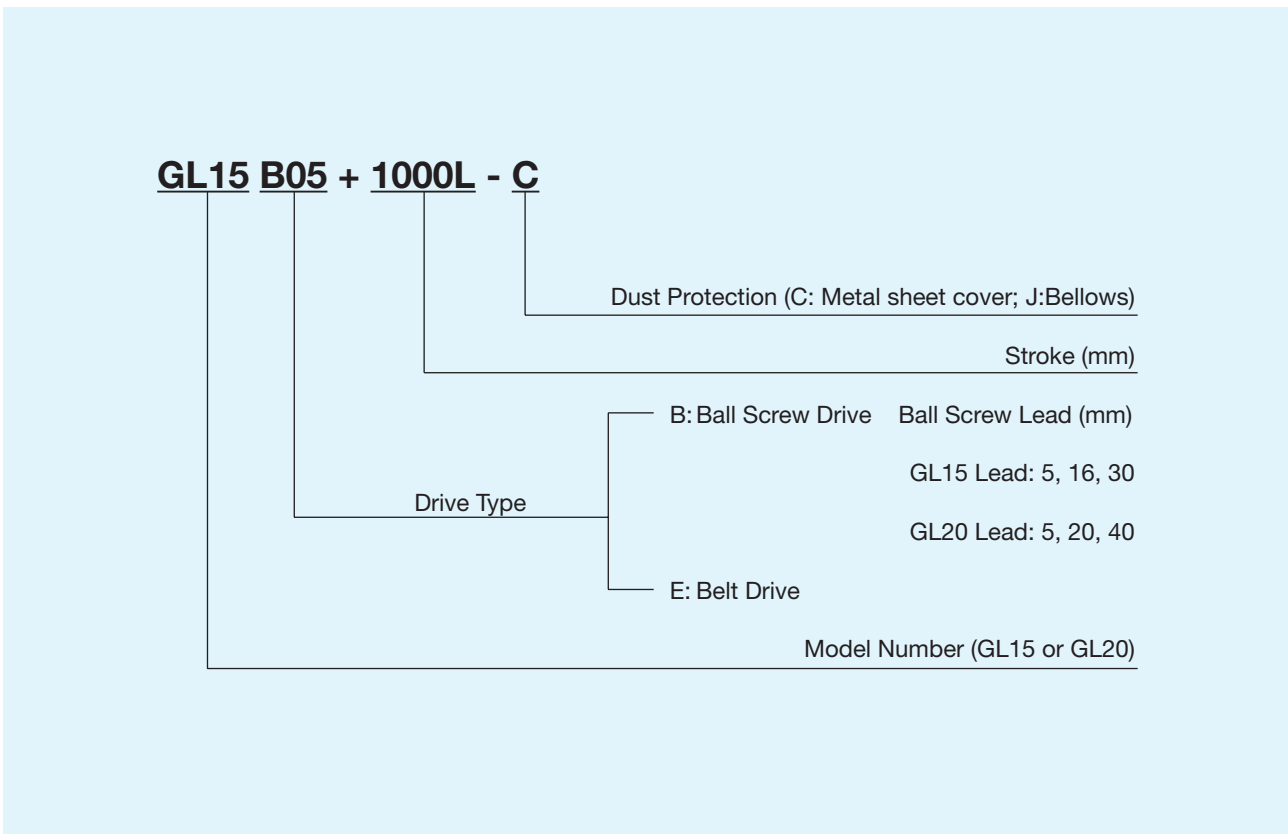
GL15 B05 + 1000L - C

Dust Protection (C: Metal sheet cover; J:Bellows)

Stroke (mm)

B: Ball Screw Drive Ball Screw Lead (mm)

GL15 Lead: 5, 16, 30

Drive Type

GL20 Lead: 5, 20, 40

E: Belt Drive

Model Number (GL15 or GL20)